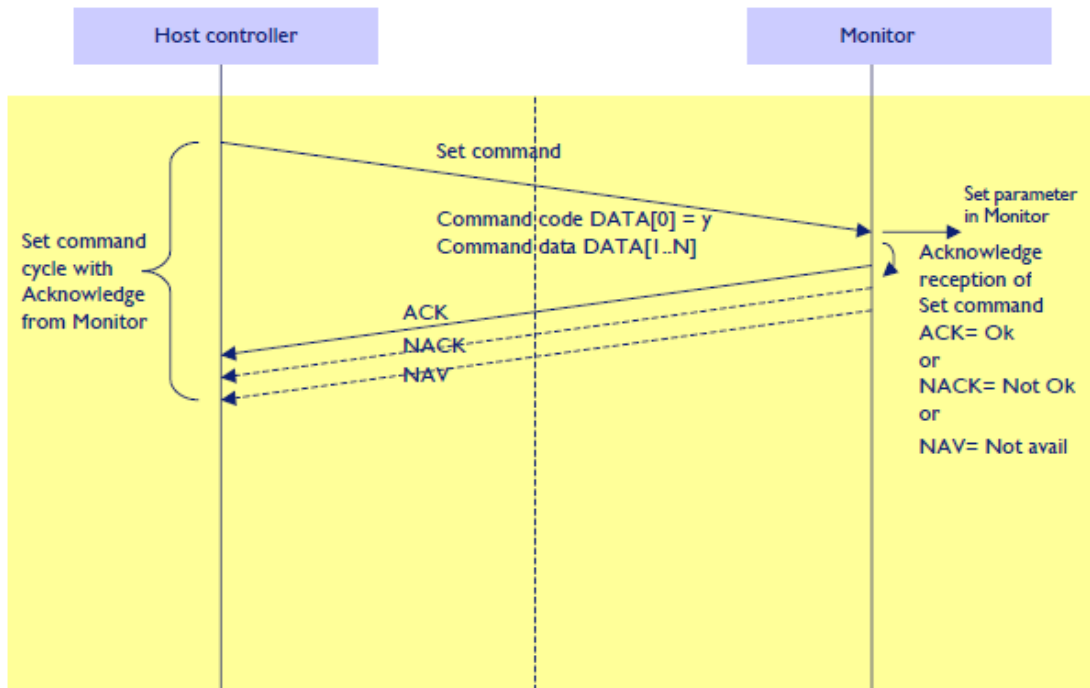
Host controller

Monitor

Set command

Command code DATA[0] = y
Command data DATA[1..N]

Set parameter in Monitor

Set command cycle with Acknowledge from Monitor

Acknowledge reception of Set command
ACK= Ok
or
NACK= Not Ok
or
NAV= Not avail

ACK
NACK
NAV